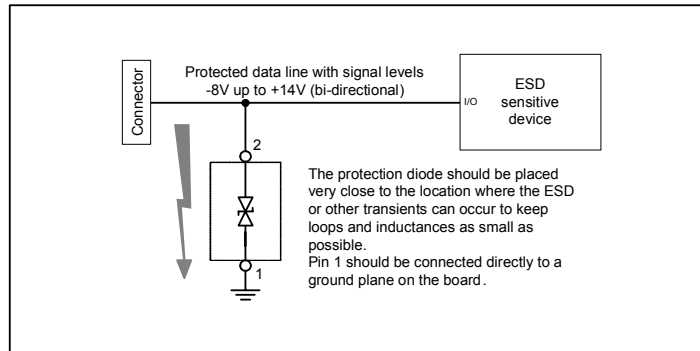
Connector

Protected data line with signal levels -8V up to +14V (bi-directional)

I/O

ESD sensitive device

2

1

The protection diode should be placed very close to the location where the ESD or other transients can occur to keep loops and inductances as small as possible.
Pin 1 should be connected directly to a ground plane on the board.